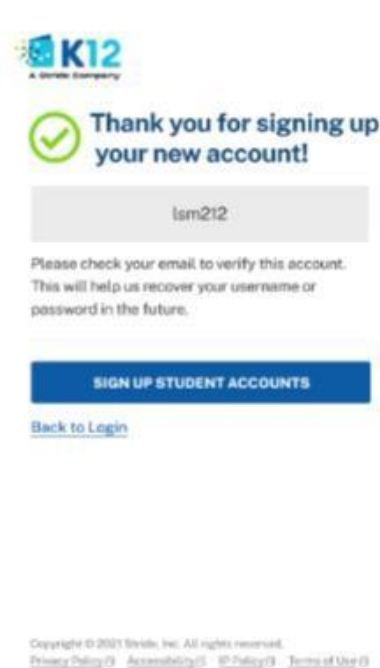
K12
A Stride Company

Thank you for signing up your new account!

lsm212

Please check your email to verify this account. This will help us recover your username or password in the future.

SIGN UP STUDENT ACCOUNTS

Back to Login

Copyright © 2021 Stride, Inc. All rights reserved.
Privacy Policy Accessibility IP Policy Terms of Use